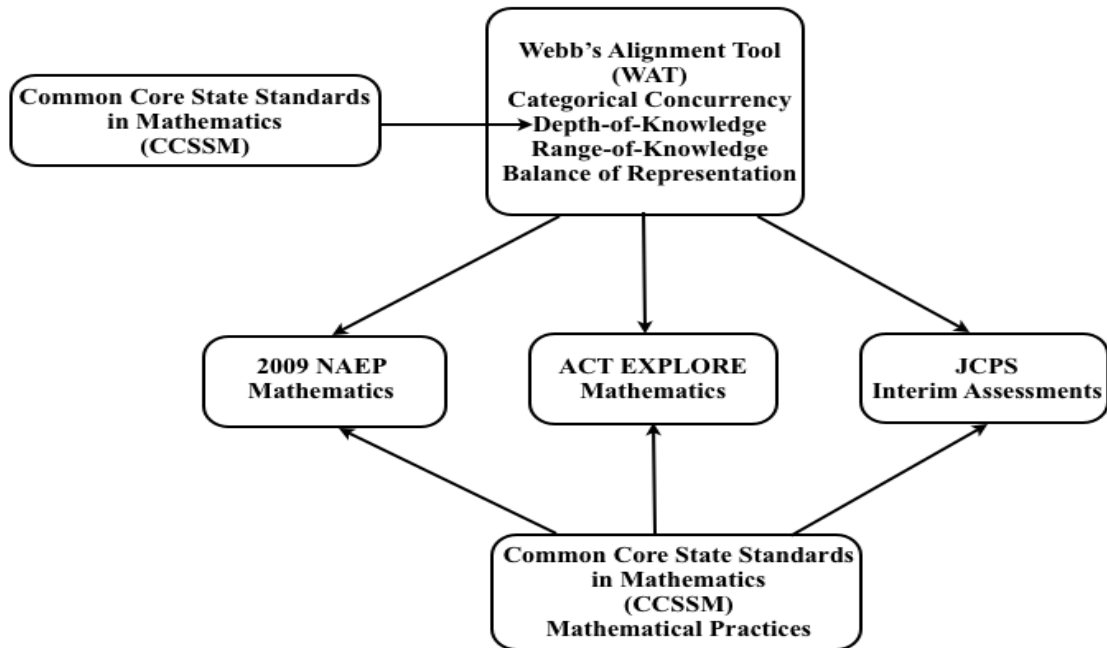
Common Core State Standards in Mathematics (CCSSM)

Webb's Alignment Tool (WAT)
Categorical Concurrency
Depth-of-Knowledge
Range-of-Knowledge
Balance of Representation

2009 NAEP Mathematics

ACT EXPLORE Mathematics

JCPS Interim Assessments

Common Core State Standards in Mathematics (CCSSM) Mathematical Practices